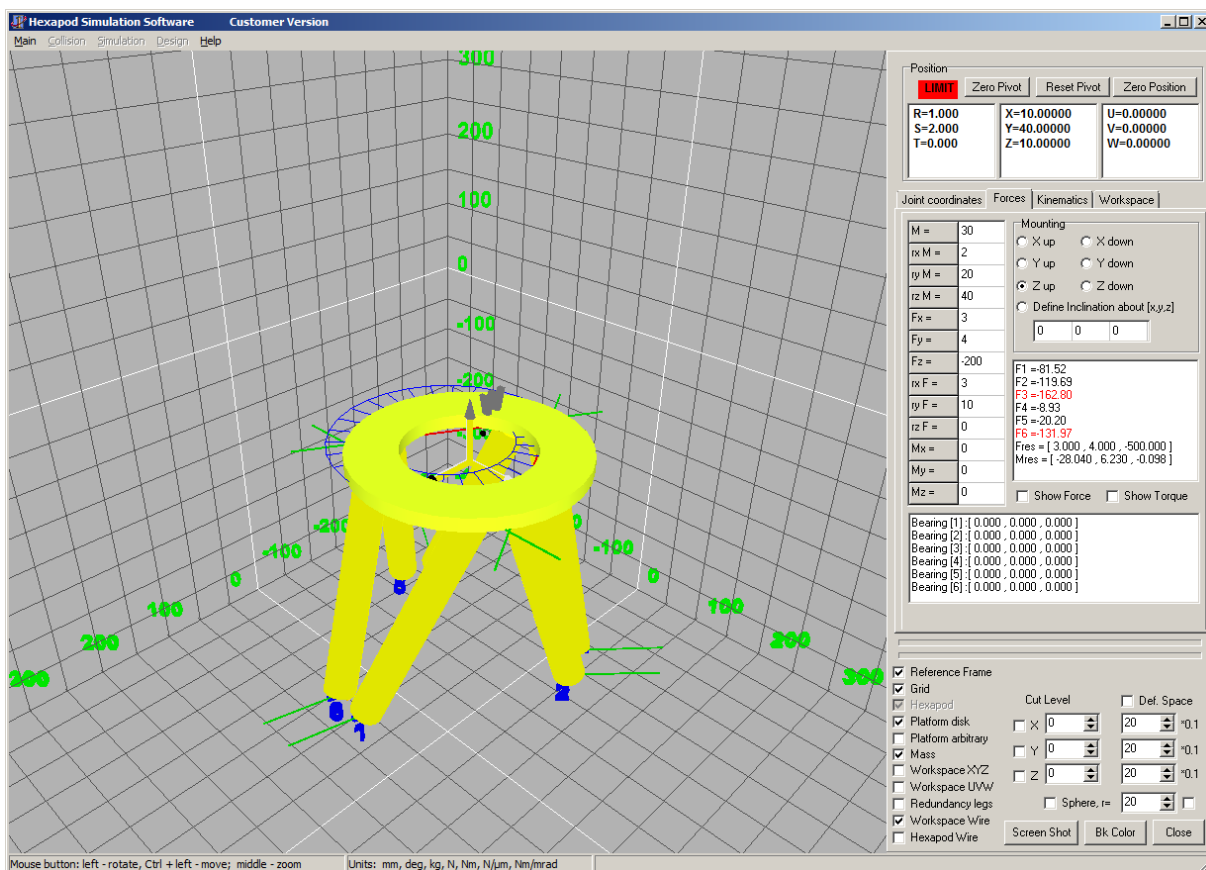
Hexapod Simulation Software Customer Version

Main Collision Simulation Design Help

300
200
100
0
-100
-200
-200
-100
0
100
200
300
-100
0
100
200
300
5
6
1
2

Position
LIMIT Zero Pivot Reset Pivot Zero Position
R=1.000
S=2.000
T=0.000
X=10.00000
Y=40.00000
Z=10.00000
U=0.00000
V=0.00000
W=0.00000

Joint coordinates Forces Kinematics Workspace

| | |
|---|---|
| M = | 30 |
| rx M = | 2 |
| ry M = | 20 |
| rz M = | 40 |
| Fx = | 3 |
| Fy = | 4 |
| Fz = | -200 |
| rx F = | 3 |
| ry F = | 10 |
| rz F = | 0 |
| Mx = | 0 |
| My = | 0 |
| Mz = | 0 |

Mounting
X up X down
Y up Y down
Z up Z down
Define Inclination about [x,y,z]
0 0 0

F1 =-81.52
F2 =-119.69
F3 =-162.80
F4 =-8.93
F5 =-20.20
F6 =-131.97
Fres = [ 3.000 , 4.000 , -500.000 ]
Mres = [ -28.040 , 6.230 , -0.098 ]

Show Force Show Torque

Bearing [1] : [ 0.000 , 0.000 , 0.000 ]
Bearing [2] : [ 0.000 , 0.000 , 0.000 ]
Bearing [3] : [ 0.000 , 0.000 , 0.000 ]
Bearing [4] : [ 0.000 , 0.000 , 0.000 ]
Bearing [5] : [ 0.000 , 0.000 , 0.000 ]
Bearing [6] : [ 0.000 , 0.000 , 0.000 ]

Reference Frame
Grid
Hexapod
Platform disk
Platform arbitrary
Mass
Workspace XYZ
Workspace UVW
Redundancy legs
Workspace Wire
Hexapod Wire

Cut Level Def. Space
X 0 20 *0.1
Y 0 20 *0.1
Z 0 20 *0.1
Sphere, r= 20

Screen Shot Bk Color Close

Mouse button: left - rotate, Ctrl + left - move; middle - zoom
Units: mm, deg, kg, N, Nm, N/µm, Nm/mrad